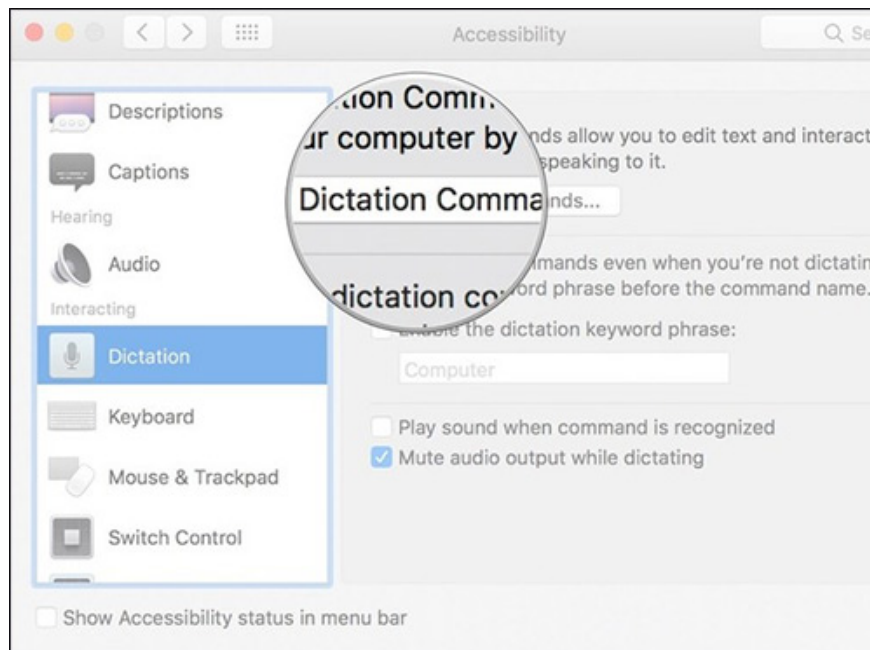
Accessibility

Q Se

Descriptions

Captions

Hearing

Audio

Interacting

Dictation

Keyboard

Mouse & Trackpad

Switch Control

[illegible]ion Comm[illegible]

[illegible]r computer by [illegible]nds allow you to edit text and interact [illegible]speaking to it.

Dictation Comma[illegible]nds...

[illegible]mands even when you're not dictatin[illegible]

dictation co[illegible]ord phrase before the command name.

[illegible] the dictation keyword phrase:

Computer

Play sound when command is recognized

Mute audio output while dictating

Show Accessibility status in menu bar